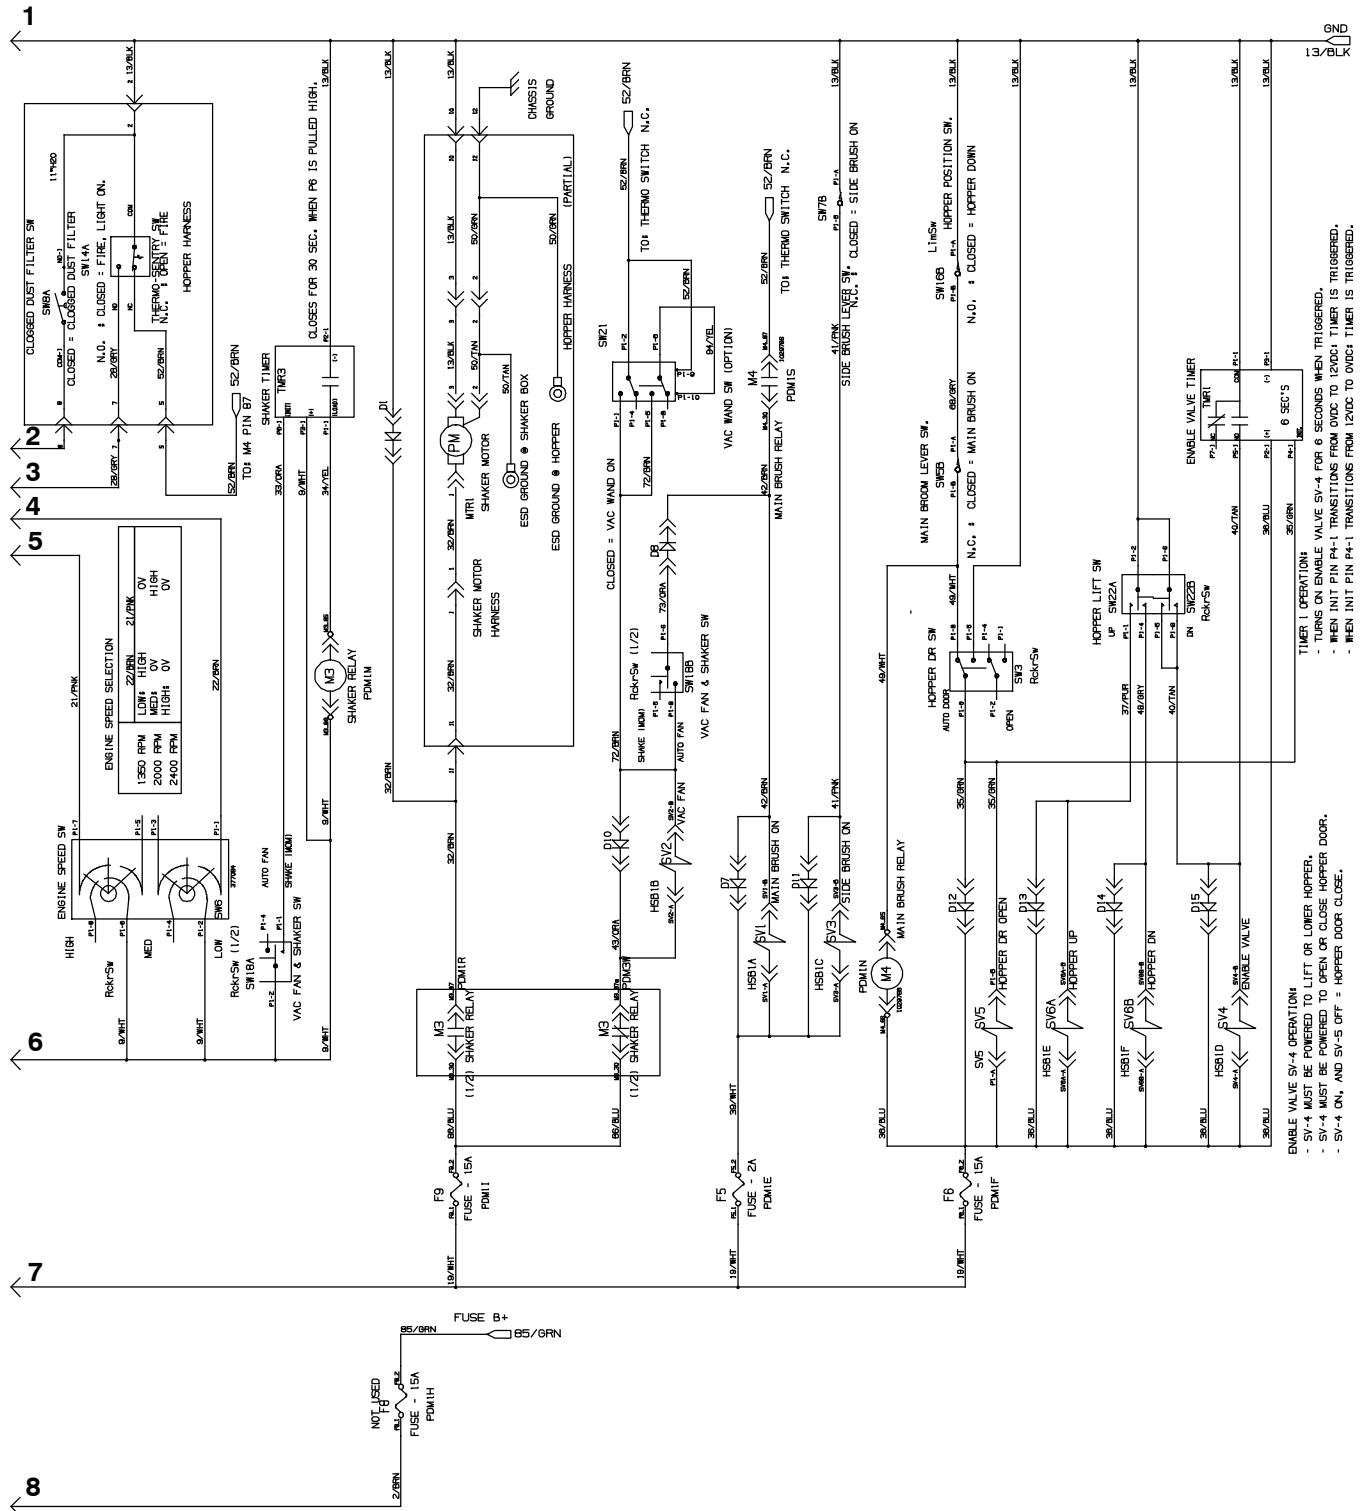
1

GND
13/BLK

13/BLK
13/BLK
13/BLK
13/BLK
13/BLK
13/BLK
13/BLK
13/BLK
13/BLK
13/BLK

CLOGGED DUST FILTER SW
SW8A
CLOSED = CLOGGED DUST FILTER
SW14A
N.O. : CLOSED = FIRE, LIGHT ON.
THERMO-SENTRY SW
N.C. : OPEN = FIRE
HOPPER HARNESS
11*420
28/GRY
52/BRN

2
3
4
5

52/BRN
TO: M4 PIN 87
52/BRN

SHAKER TIMER
TMR3
CLOSES FOR 30 SEC. WHEN P6 IS PULLED HIGH.
33/ORA
9/WHT
34/YEL

M3
SHAKER RELAY
PDM1M
9/WHT

D1
32/BRN

CHASSIS GROUND
13/BLK
50/GRN
50/TAN
50/TAN
50/GRN
(PARTIAL)
HOPPER HARNESS
PM
MTR1
SHAKER MOTOR
ESD GROUND @ SHAKER BOX
ESD GROUND @ HOPPER
32/BRN
SHAKER MOTOR HARNESS
32/BRN
32/BRN

52/BRN
TO: THERMO SWITCH N.C.
52/BRN
52/BRN
SW21
84/YEL
VAC WAND SW (OPTION)
72/BRN
CLOSED = VAC WAND ON
D8
73/ORA
RckrSw (1/2)
SW18B
VAC FAN & SHAKER SW
SHAKE (MOM)
AUTO FAN
72/BRN
D10
SV2
VAC FAN
HSB1B
43/ORA

52/BRN
TO: THERMO SWITCH N.C.
52/BRN
M4
PDM1S
42/BRN
MAIN BRUSH RELAY
42/BRN
D7
SV1
MAIN BRUSH ON
HSB1A

SW7B
N.C. : CLOSED = SIDE BRUSH ON
SIDE BRUSH LEVER SW.
41/PNK
41/PNK
D11
SV3
SIDE BRUSH ON
HSB1C
M4
MAIN BRUSH RELAY
PDM1N

LimSw
SW16B
HOPPER POSITION SW.
N.O. : CLOSED = HOPPER DOWN
SW5B
MAIN BROOM LEVER SW.
N.C. : CLOSED = MAIN BRUSH ON
68/GRY
49/WHT
HOPPER DR SW
SW3
RckrSw
AUTO DOOR
OPEN
49/WHT
35/BRN
35/BRN
D12
D13
SV5
HOPPER DR OPEN
SV6A
HOPPER UP
SV5
HSB1E

HOPPER LIFT SW
UP SW22A
SW22B
RckrSw
DN
37/PUR
48/GRY
40/TAN
D14
D15
SV6B
HOPPER DN
HSB1F
SV4
ENABLE VALVE
HSB1D

ENABLE VALVE TIMER
TMR1
6 SEC'S
40/TAN
36/BLU
35/BRN

TIMER 1 OPERATION:
- TURNS ON ENABLE VALVE SV-4 FOR 6 SECONDS WHEN TRIGGERED.
- WHEN INIT PIN P4-1 TRANSITIONS FROM 0VDC TO 12VDC: TIMER IS TRIGGERED.
- WHEN INIT PIN P4-1 TRANSITIONS FROM 12VDC TO 0VDC: TIMER IS TRIGGERED.

ENABLE VALVE SV-4 OPERATION:
- SV-4 MUST BE POWERED TO LIFT OR LOWER HOPPER.
- SV-4 MUST BE POWERED TO OPEN OR CLOSE HOPPER DOOR.
- SV-4 ON, AND SV-5 OFF = HOPPER DOOR CLOSE.

ENGINE SPEED SELECTION
| | 22/BRN | 21/PNK |
|---|---|---|
| LOW: | HIGH | 0V |
| MED: | 0V | HIGH |
| HIGH: | 0V | 0V |

1350 RPM
2000 RPM
2400 RPM
21/PNK
22/BRN
ENGINE SPEED SW
SW6
HIGH
MED
LOW
RckrSw
9/WHT
9/WHT
AUTO FAN
SHAKE (MOM)
RckrSw (1/2)
SW18A
VAC FAN & SHAKER SW
9/WHT

6

PDM1R
M3
(1/2) SHAKER RELAY
PDM3R
M3
(1/2) SHAKER RELAY
86/BLU
86/BLU
39/WHT
36/BLU
36/BLU
36/BLU
36/BLU
36/BLU

F9
FUSE - 15A
PDM1I
F5
FUSE - 2A
PDM1E
F6
FUSE - 15A
PDM1F

7

19/WHT
19/WHT
19/WHT

FUSE B+
85/GRN
85/GRN
NOT USED
F8
FUSE - 15A
PDM1H
2/BRN

8